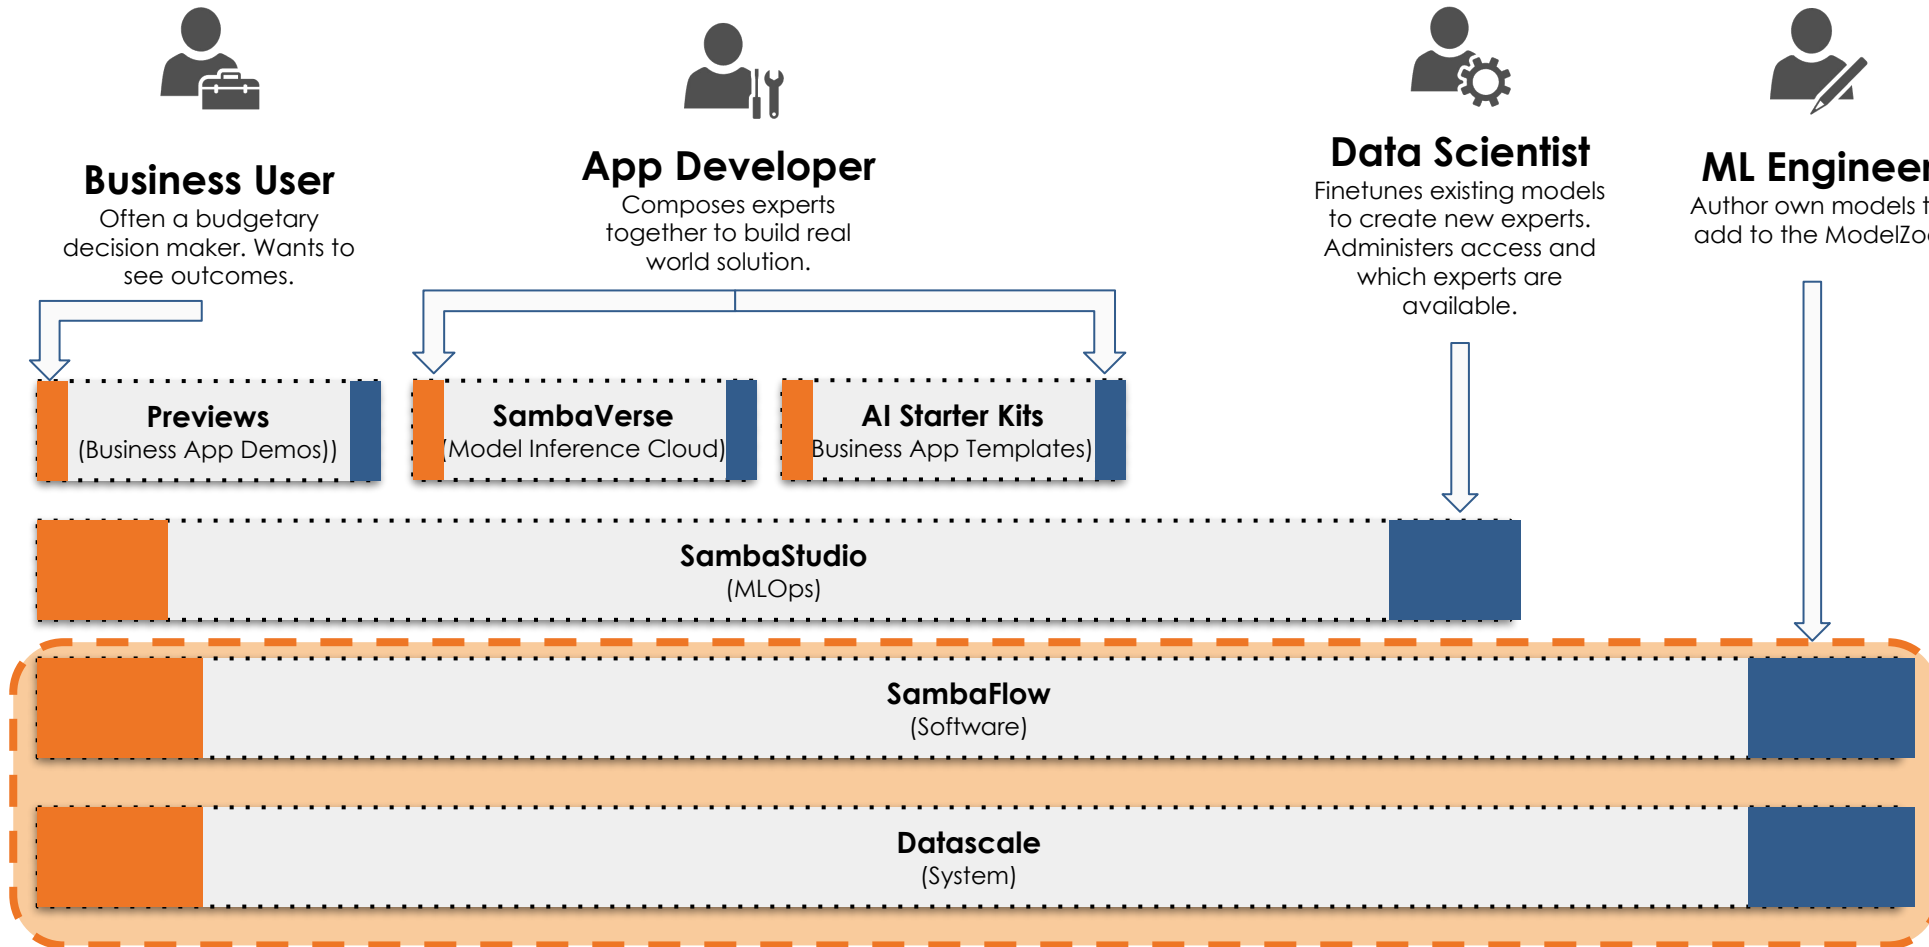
Business User
Often a budgetary decision maker. Wants to see outcomes.

App Developer
Composes experts together to build real world solution.

Data Scientist
Finetunes existing models to create new experts. Administers access and which experts are available.

ML Engineer
Author own models t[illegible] add to the ModelZo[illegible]

Previews
(Business App Demos))

SambaVerse
(Model Inference Cloud)

AI Starter Kits
Business App Templates)

SambaStudio
(MLOps)

SambaFlow
(Software)

Datascale
(System)